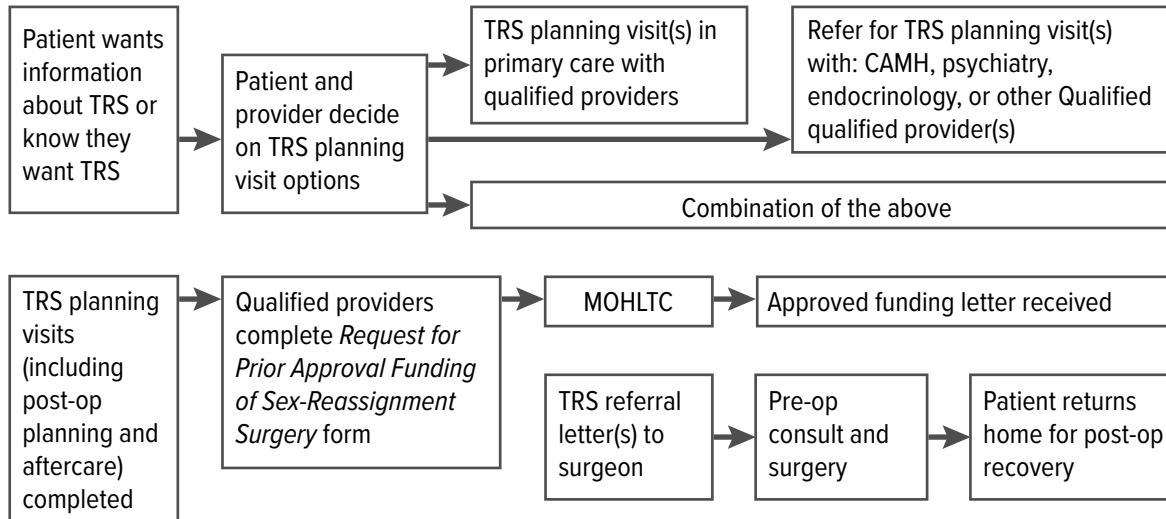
Patient wants information about TRS or know they want TRS

Patient and provider decide on TRS planning visit options

TRS planning visit(s) in primary care with qualified providers

Refer for TRS planning visit(s) with: CAMH, psychiatry, endocrinology, or other Qualified qualified provider(s)

Combination of the above

TRS planning visits (including post-op planning and aftercare) completed

Qualified providers complete *Request for Prior Approval Funding of Sex-Reassignment Surgery* form

MOHLTC

Approved funding letter received

TRS referral letter(s) to surgeon

Pre-op consult and surgery

Patient returns home for post-op recovery